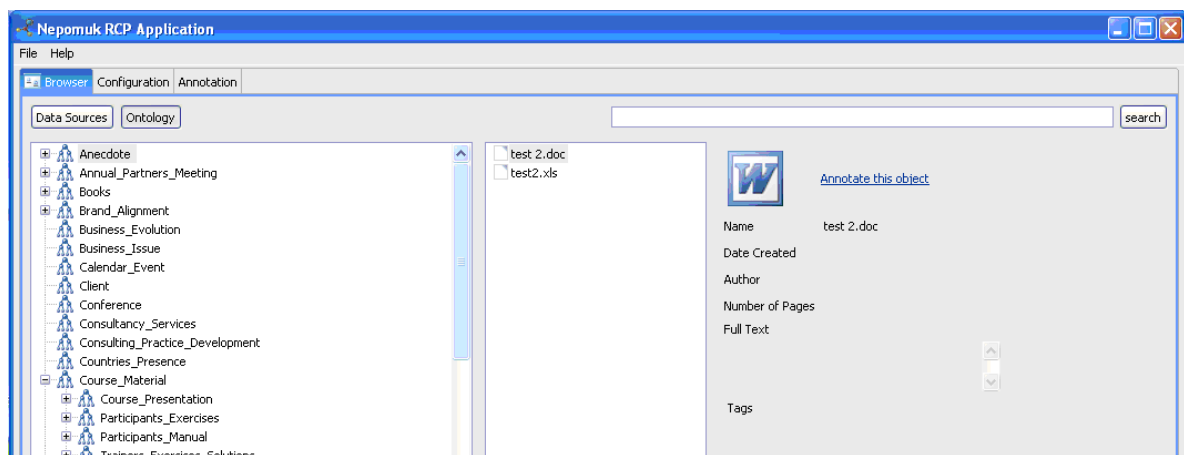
Nepomuk RCP Application

File Help

Browser Configuration Annotation

Data Sources Ontology

search

Anecdote
Annual_Partners_Meeting
Books
Brand_Alignment
Business_Evolution
Business_Issue
Calendar_Event
Client
Conference
Consultancy_Services
Consulting_Practice_Development
Countries_Presence
Course_Material
Course_Presentation
Participants_Exercises
Participants_Manual
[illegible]

test 2.doc
test2.xls

W

Annotate this object

Name test 2.doc
Date Created
Author
Number of Pages
Full Text
Tags